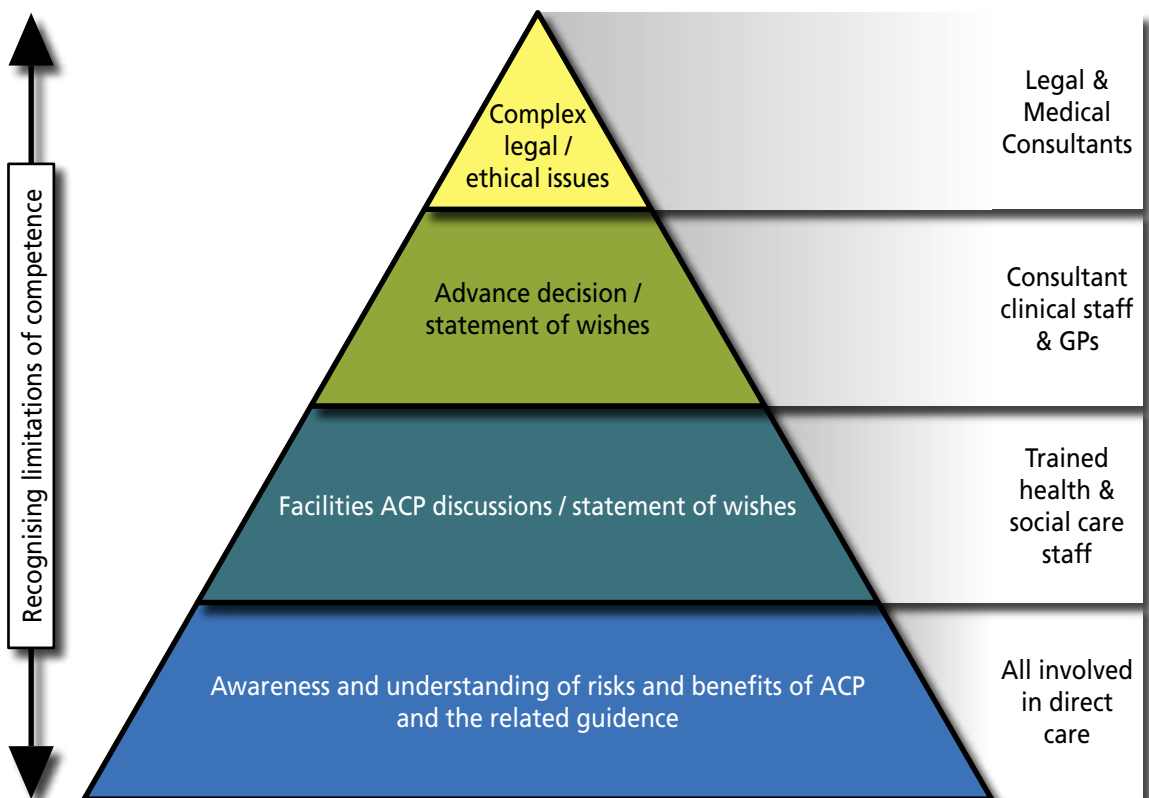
Recognising limitations of competence

Complex legal / ethical issues

Legal & Medical Consultants

Advance decision / statement of wishes

Consultant clinical staff & GPs

Facilities ACP discussions / statement of wishes

Trained health & social care staff

Awareness and understanding of risks and benefits of ACP and the related guidence

All involved in direct care